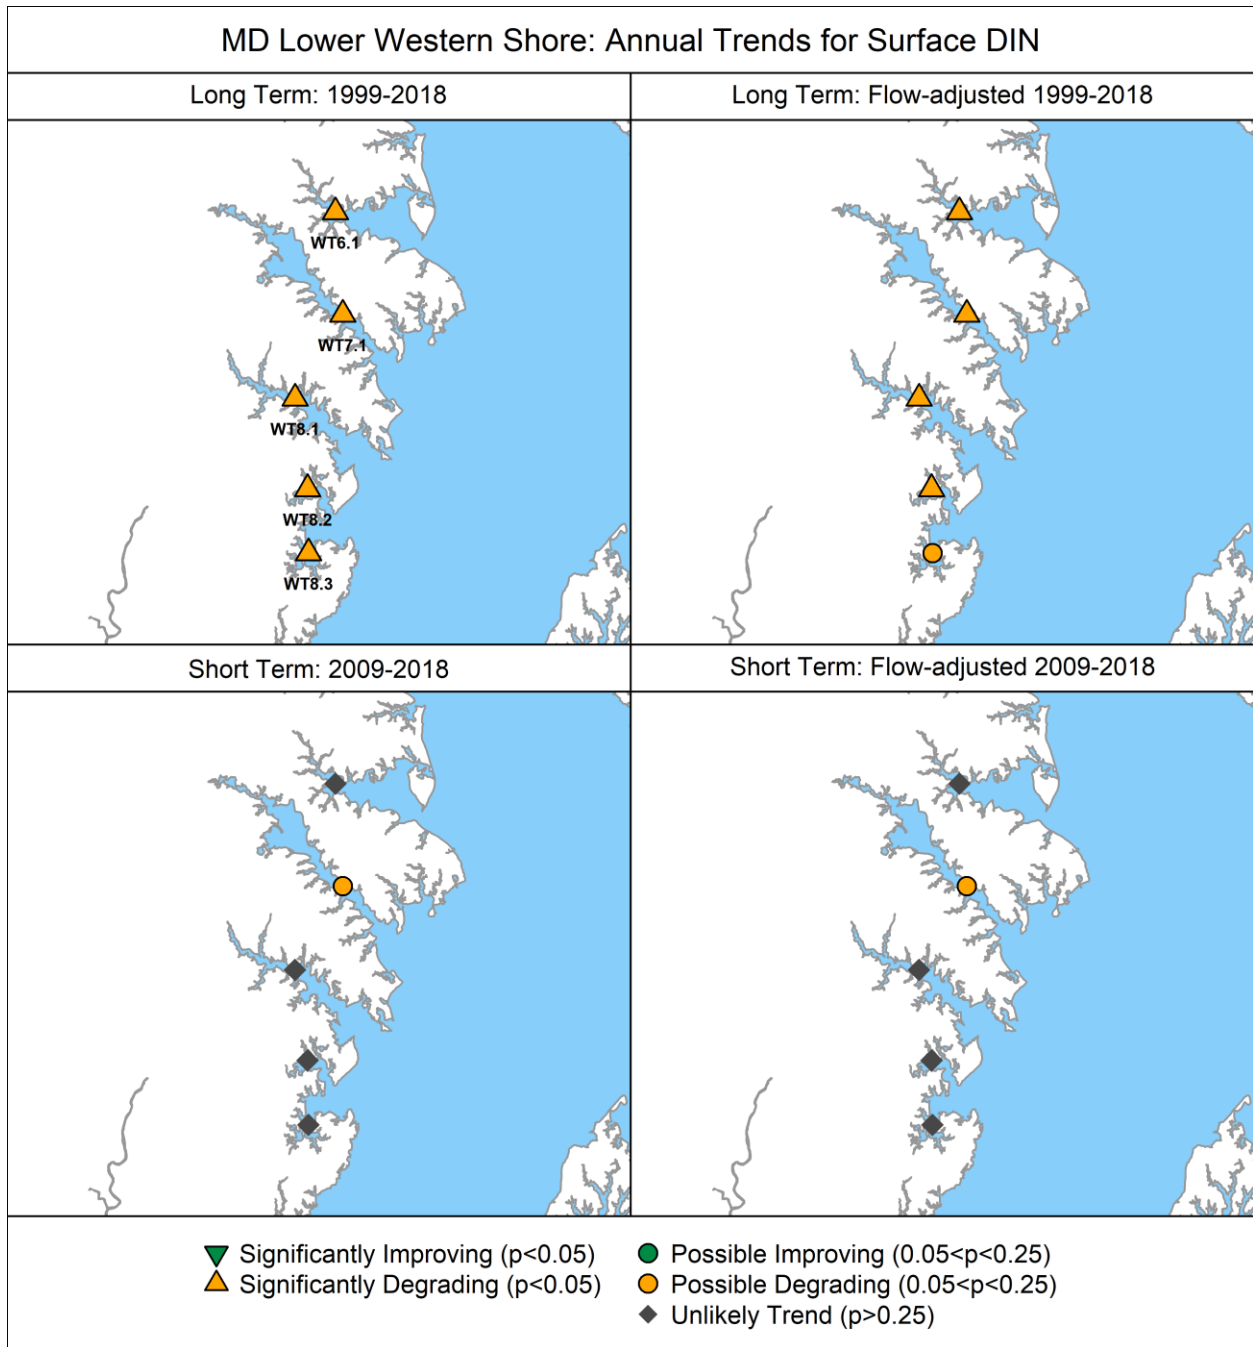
MD Lower Western Shore: Annual Trends for Surface DIN

Long Term: 1999-2018

WT6.1
WT7.1
WT8.1
WT8.2
WT8.3

Long Term: Flow-adjusted 1999-2018

Short Term: 2009-2018

Short Term: Flow-adjusted 2009-2018

Significantly Improving (p<0.05)
Significantly Degrading (p<0.05)
Possible Improving (0.05<p<0.25)
Possible Degrading (0.05<p<0.25)
Unlikely Trend (p>0.25)